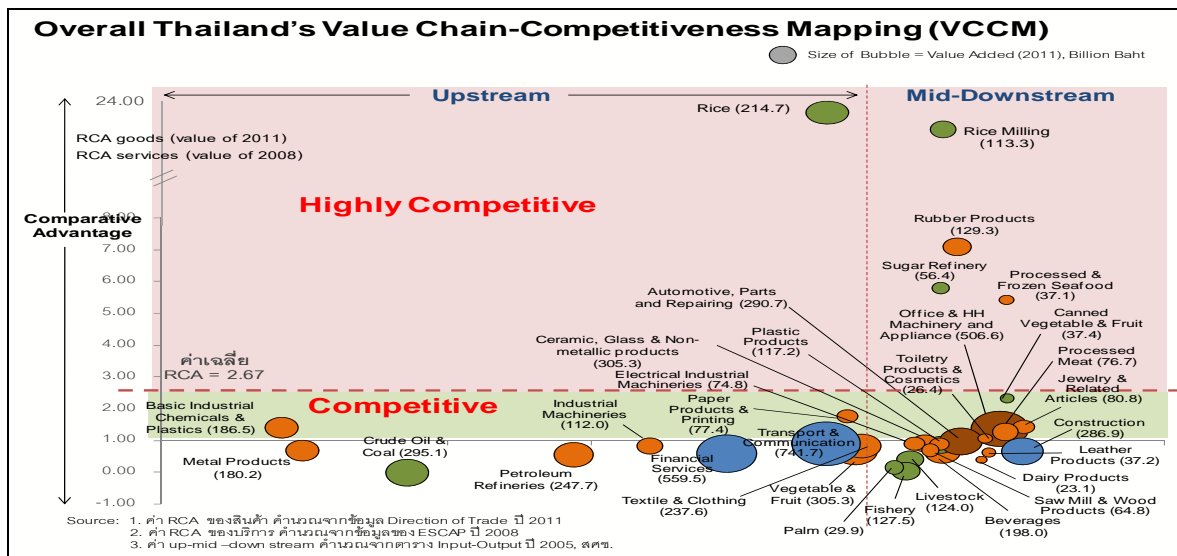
Overall Thailand's Value Chain-Competitiveness Mapping (VCCM)

Size of Bubble = Value Added (2011), Billion Baht

Upstream

Mid-Downstream

24.00

RCA goods (value of 2011)
RCA services (value of 2008)

Comparative Advantage

8.00

7.00

6.00

5.00

4.00

3.00

2.00

1.00

0.00

-1.00

Highly Competitive

Competitive

ค่าเฉลี่ย
RCA = 2.67

Rice (214.7)

Rice Milling (113.3)

Rubber Products (129.3)

Sugar Refinery (56.4)

Processed & Frozen Seafood (37.1)

Office & HH Machinery and Appliance (506.6)

Canned Vegetable & Fruit (37.4)

Processed Meat (76.7)

Jewelry & Related Articles (80.8)

Construction (286.9)

Leather Products (37.2)

Dairy Products (23.1)

Saw Mill & Wood Products (64.8)

Beverages (198.0)

Livestock (124.0)

Fishery (127.5)

Palm (29.9)

Vegetable & Fruit (305.3)

Toiletry Products & Cosmetics (26.4)

Automotive, Parts and Repairing (290.7)

Plastic Products (117.2)

Ceramic, Glass & Non-metallic products (305.3)

Electrical Industrial Machineries (74.8)

Paper Products & Printing (77.4)

Transport & Communication (741.7)

Financial Services (559.5)

Textile & Clothing (237.6)

Industrial Machineries (112.0)

Petroleum Refineries (247.7)

Crude Oil & Coal (295.1)

Basic Industrial Chemicals & Plastics (186.5)

Metal Products (180.2)

Source: 1. ค่า RCA ของสินค้า คำนวณจากข้อมูล Direction of Trade ปี 2011
2. ค่า RCA ของบริการ คำนวณจากข้อมูลของ ESCAP ปี 2008
3. ค่า up-mid –down stream คำนวณจากตาราง Input-Output ปี 2005, สศช.